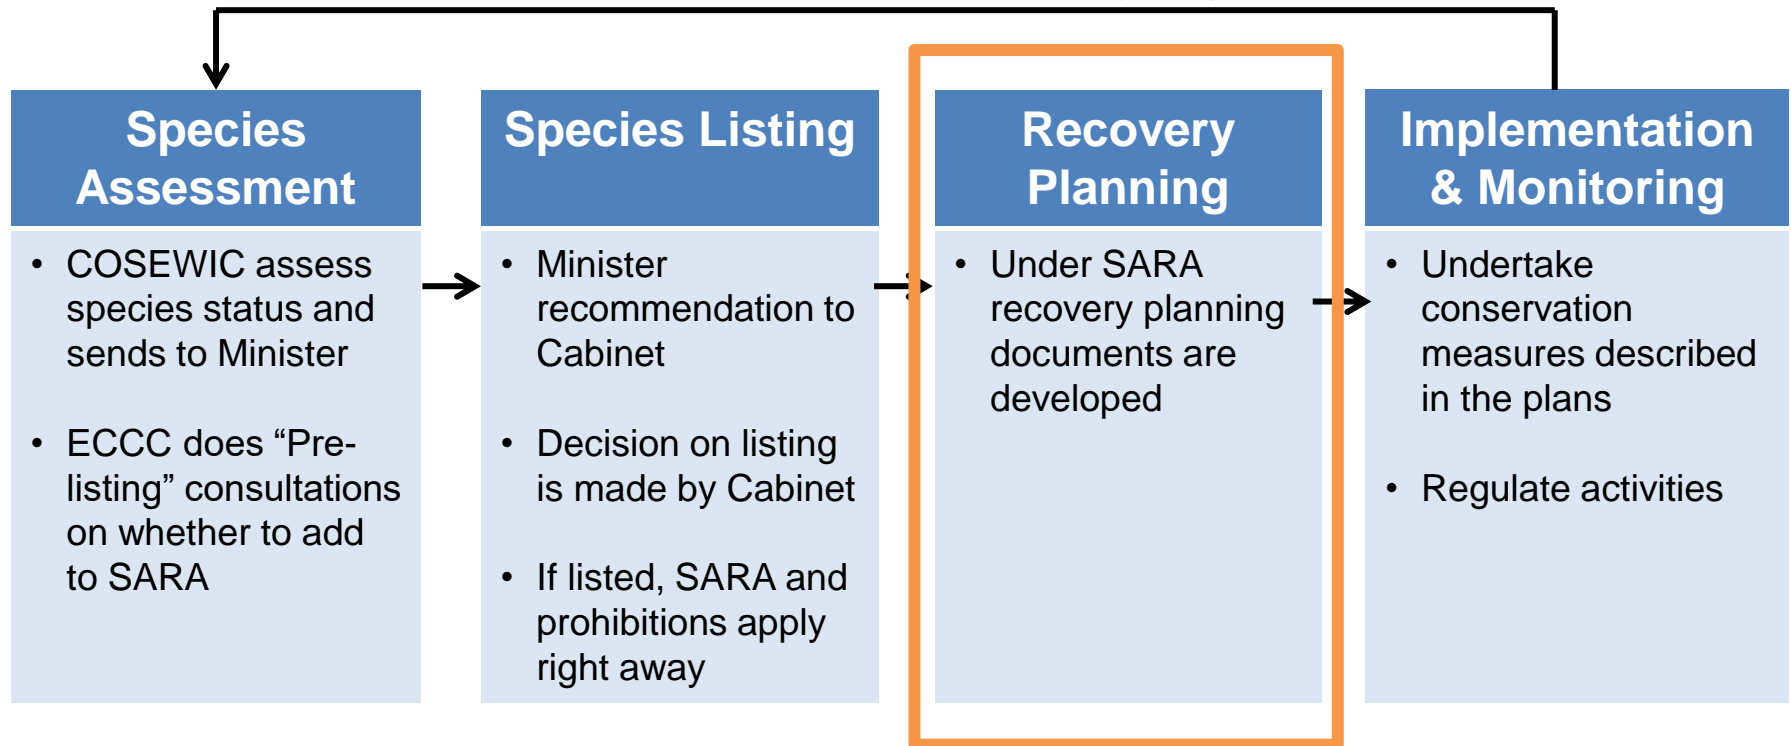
Species Assessment

• COSEWIC assess species status and sends to Minister

• ECCC does “Pre-listing” consultations on whether to add to SARA

Species Listing

• Minister recommendation to Cabinet

• Decision on listing is made by Cabinet

• If listed, SARA and prohibitions apply right away

Recovery Planning

• Under SARA recovery planning documents are developed

Implementation & Monitoring

• Undertake conservation measures described in the plans

• Regulate activities